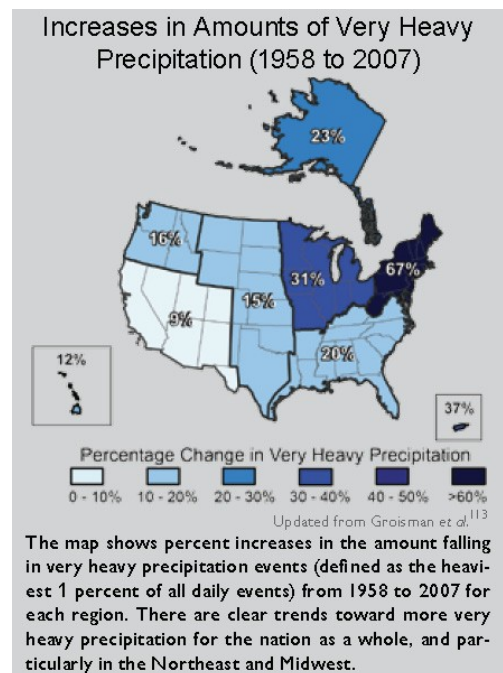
Increases in Amounts of Very Heavy Precipitation (1958 to 2007)

23%

16%

31%

67%

15%

9%

20%

12%

37%

Percentage Change in Very Heavy Precipitation

0 - 10%
10 - 20%
20 - 30%
30 - 40%
40 - 50%
>60%

Updated from Groisman et al.$^{113}$

The map shows percent increases in the amount falling in very heavy precipitation events (defined as the heaviest 1 percent of all daily events) from 1958 to 2007 for each region. There are clear trends toward more very heavy precipitation for the nation as a whole, and particularly in the Northeast and Midwest.